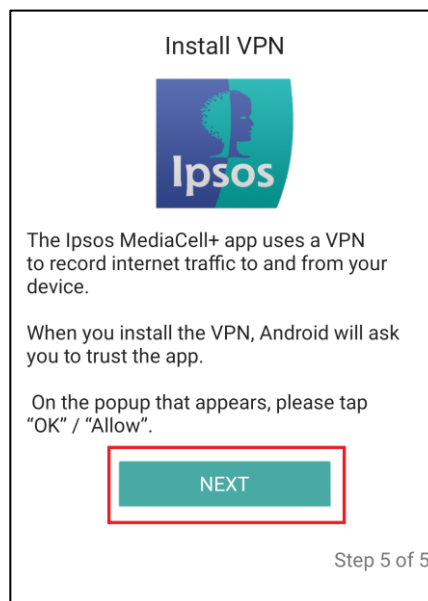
Install VPN

Ipsos

The Ipsos MediaCell+ app uses a VPN to record internet traffic to and from your device.

When you install the VPN, Android will ask you to trust the app.

On the popup that appears, please tap “OK” / “Allow”.

NEXT

Step 5 of 5